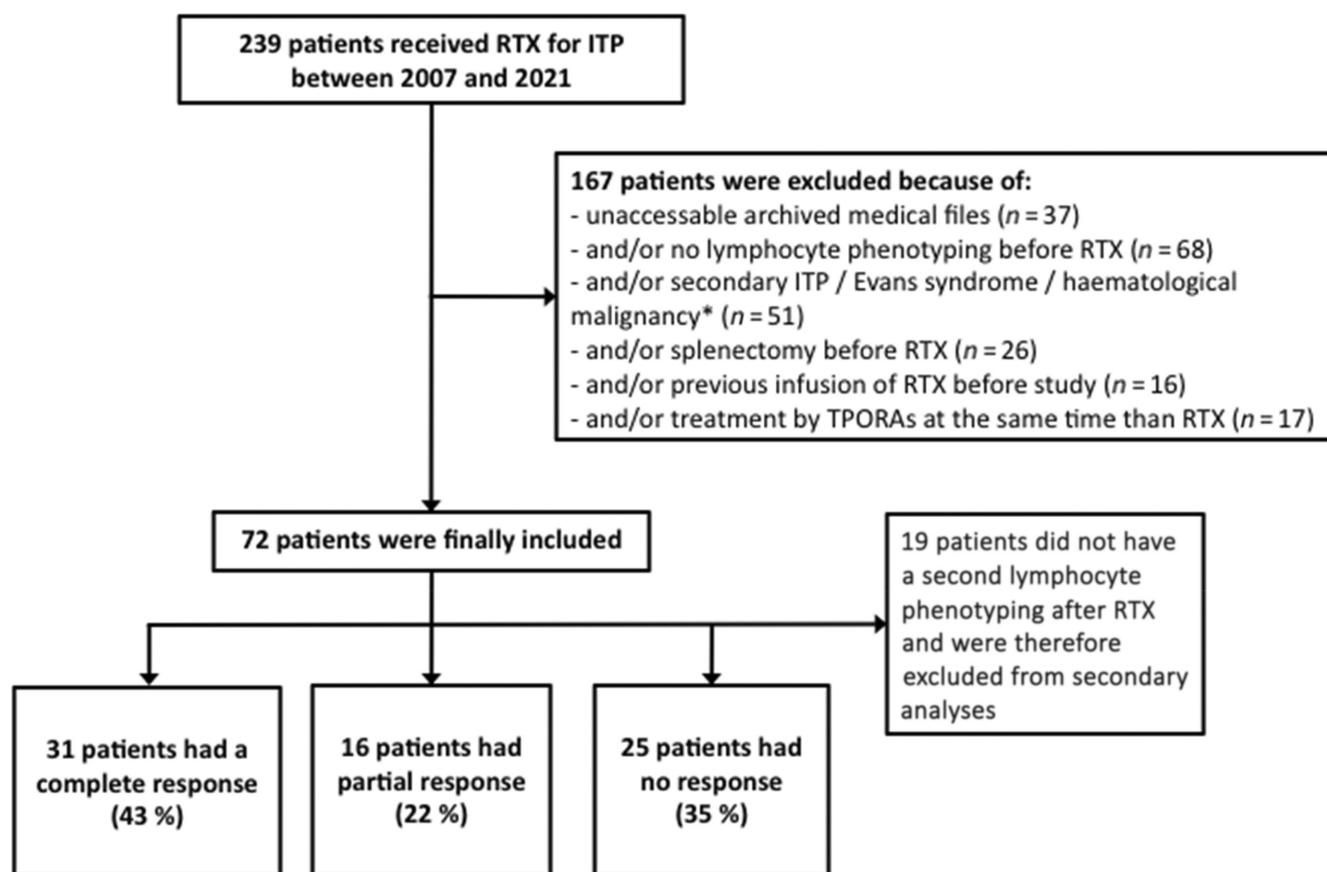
239 patients received RTX for ITP between 2007 and 2021

167 patients were excluded because of:
- unaccessable archived medical files ($n = 37$)
- and/or no lymphocyte phenotyping before RTX ($n = 68$)
- and/or secondary ITP / Evans syndrome / haematological malignancy* ($n = 51$)
- and/or splenectomy before RTX ($n = 26$)
- and/or previous infusion of RTX before study ($n = 16$)
- and/or treatment by TPORAs at the same time than RTX ($n = 17$)

72 patients were finally included

19 patients did not have a second lymphocyte phenotyping after RTX and were therefore excluded from secondary analyses

31 patients had a complete response (43 %)

16 patients had partial response (22 %)

25 patients had no response (35 %)